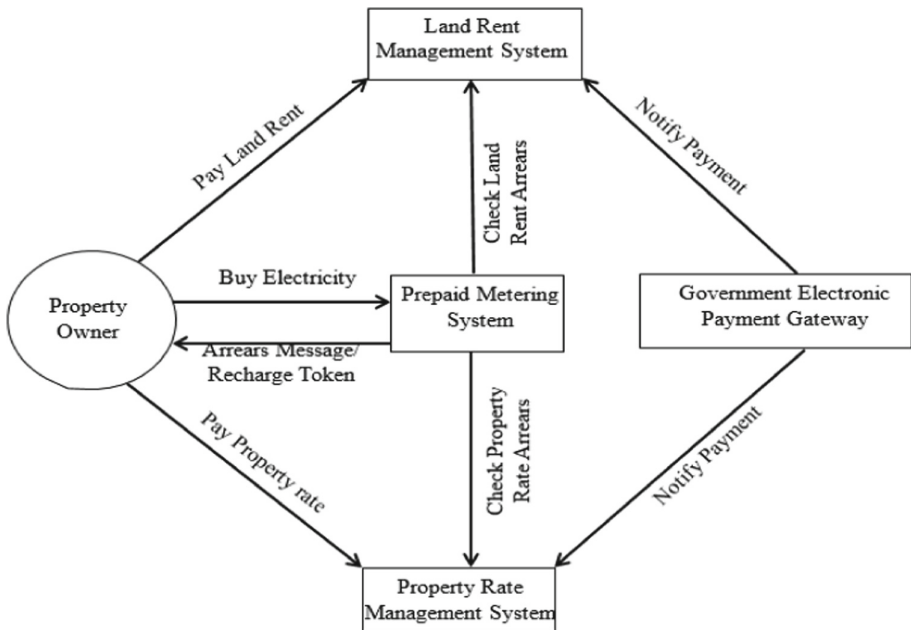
Land Rent Management System

Pay Land Rent

Check Land Rent Arrears

Notify Payment

Property Owner

Buy Electricity

Prepaid Metering System

Government Electronic Payment Gateway

Arrears Message/ Recharge Token

Pay Property rate

Check Property Rate Arrears

Notify Payment

Property Rate Management System